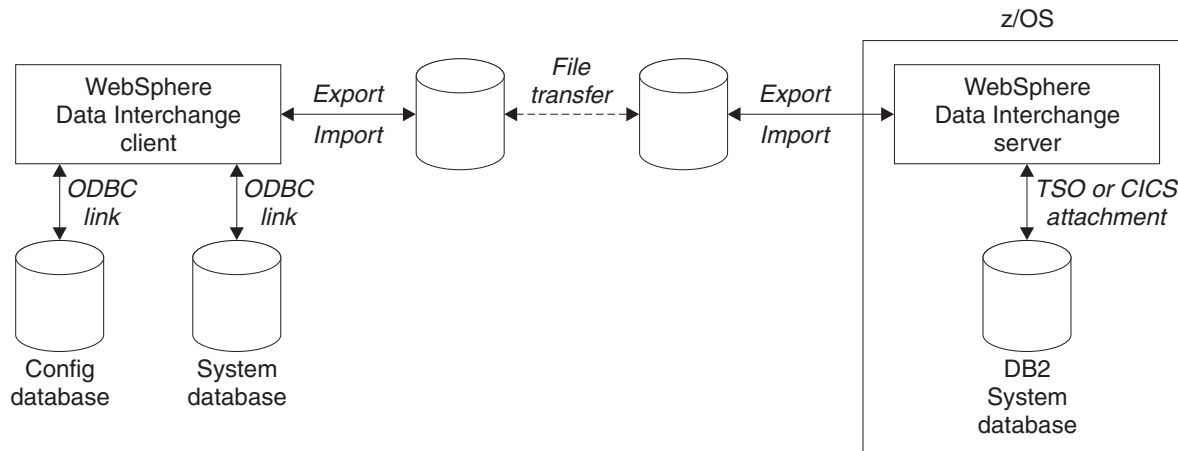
z/OS

WebSphere Data Interchange client

Export

Import

File transfer

Export

Import

WebSphere Data Interchange server

ODBC link

ODBC link

TSO or CICS attachment

Config database

System database

DB2 System database